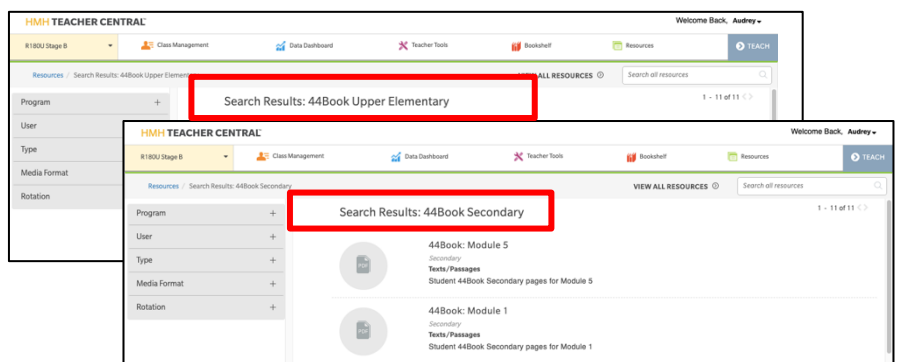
HMH TEACHER CENTRAL

Welcome Back, Audrey

R180U Stage B

Class Management

Data Dashboard

Teacher Tools

Bookshelf

Resources

TEACH

Resources / Search Results: 44Book Upper Elementary

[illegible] ALL RESOURCES

Search all resources

Search Results: 44Book Upper Elementary

1 - 11 of 11

Program

User

Type

Media Format

Rotation

HMH TEACHER CENTRAL

Welcome Back, Audrey

R180U Stage B

Class Management

Data Dashboard

Teacher Tools

Bookshelf

Resources

TEACH

Resources / Search Results: 44Book Secondary

VIEW ALL RESOURCES

Search all resources

Search Results: 44Book Secondary

1 - 11 of 11

Program +

User +

Type +

Media Format +

Rotation +

PDF

44Book: Module 5

Secondary

Texts/Passages

Student 44Book Secondary pages for Module 5

PDF

44Book: Module 1

Secondary

Texts/Passages

Student 44Book Secondary pages for Module 1